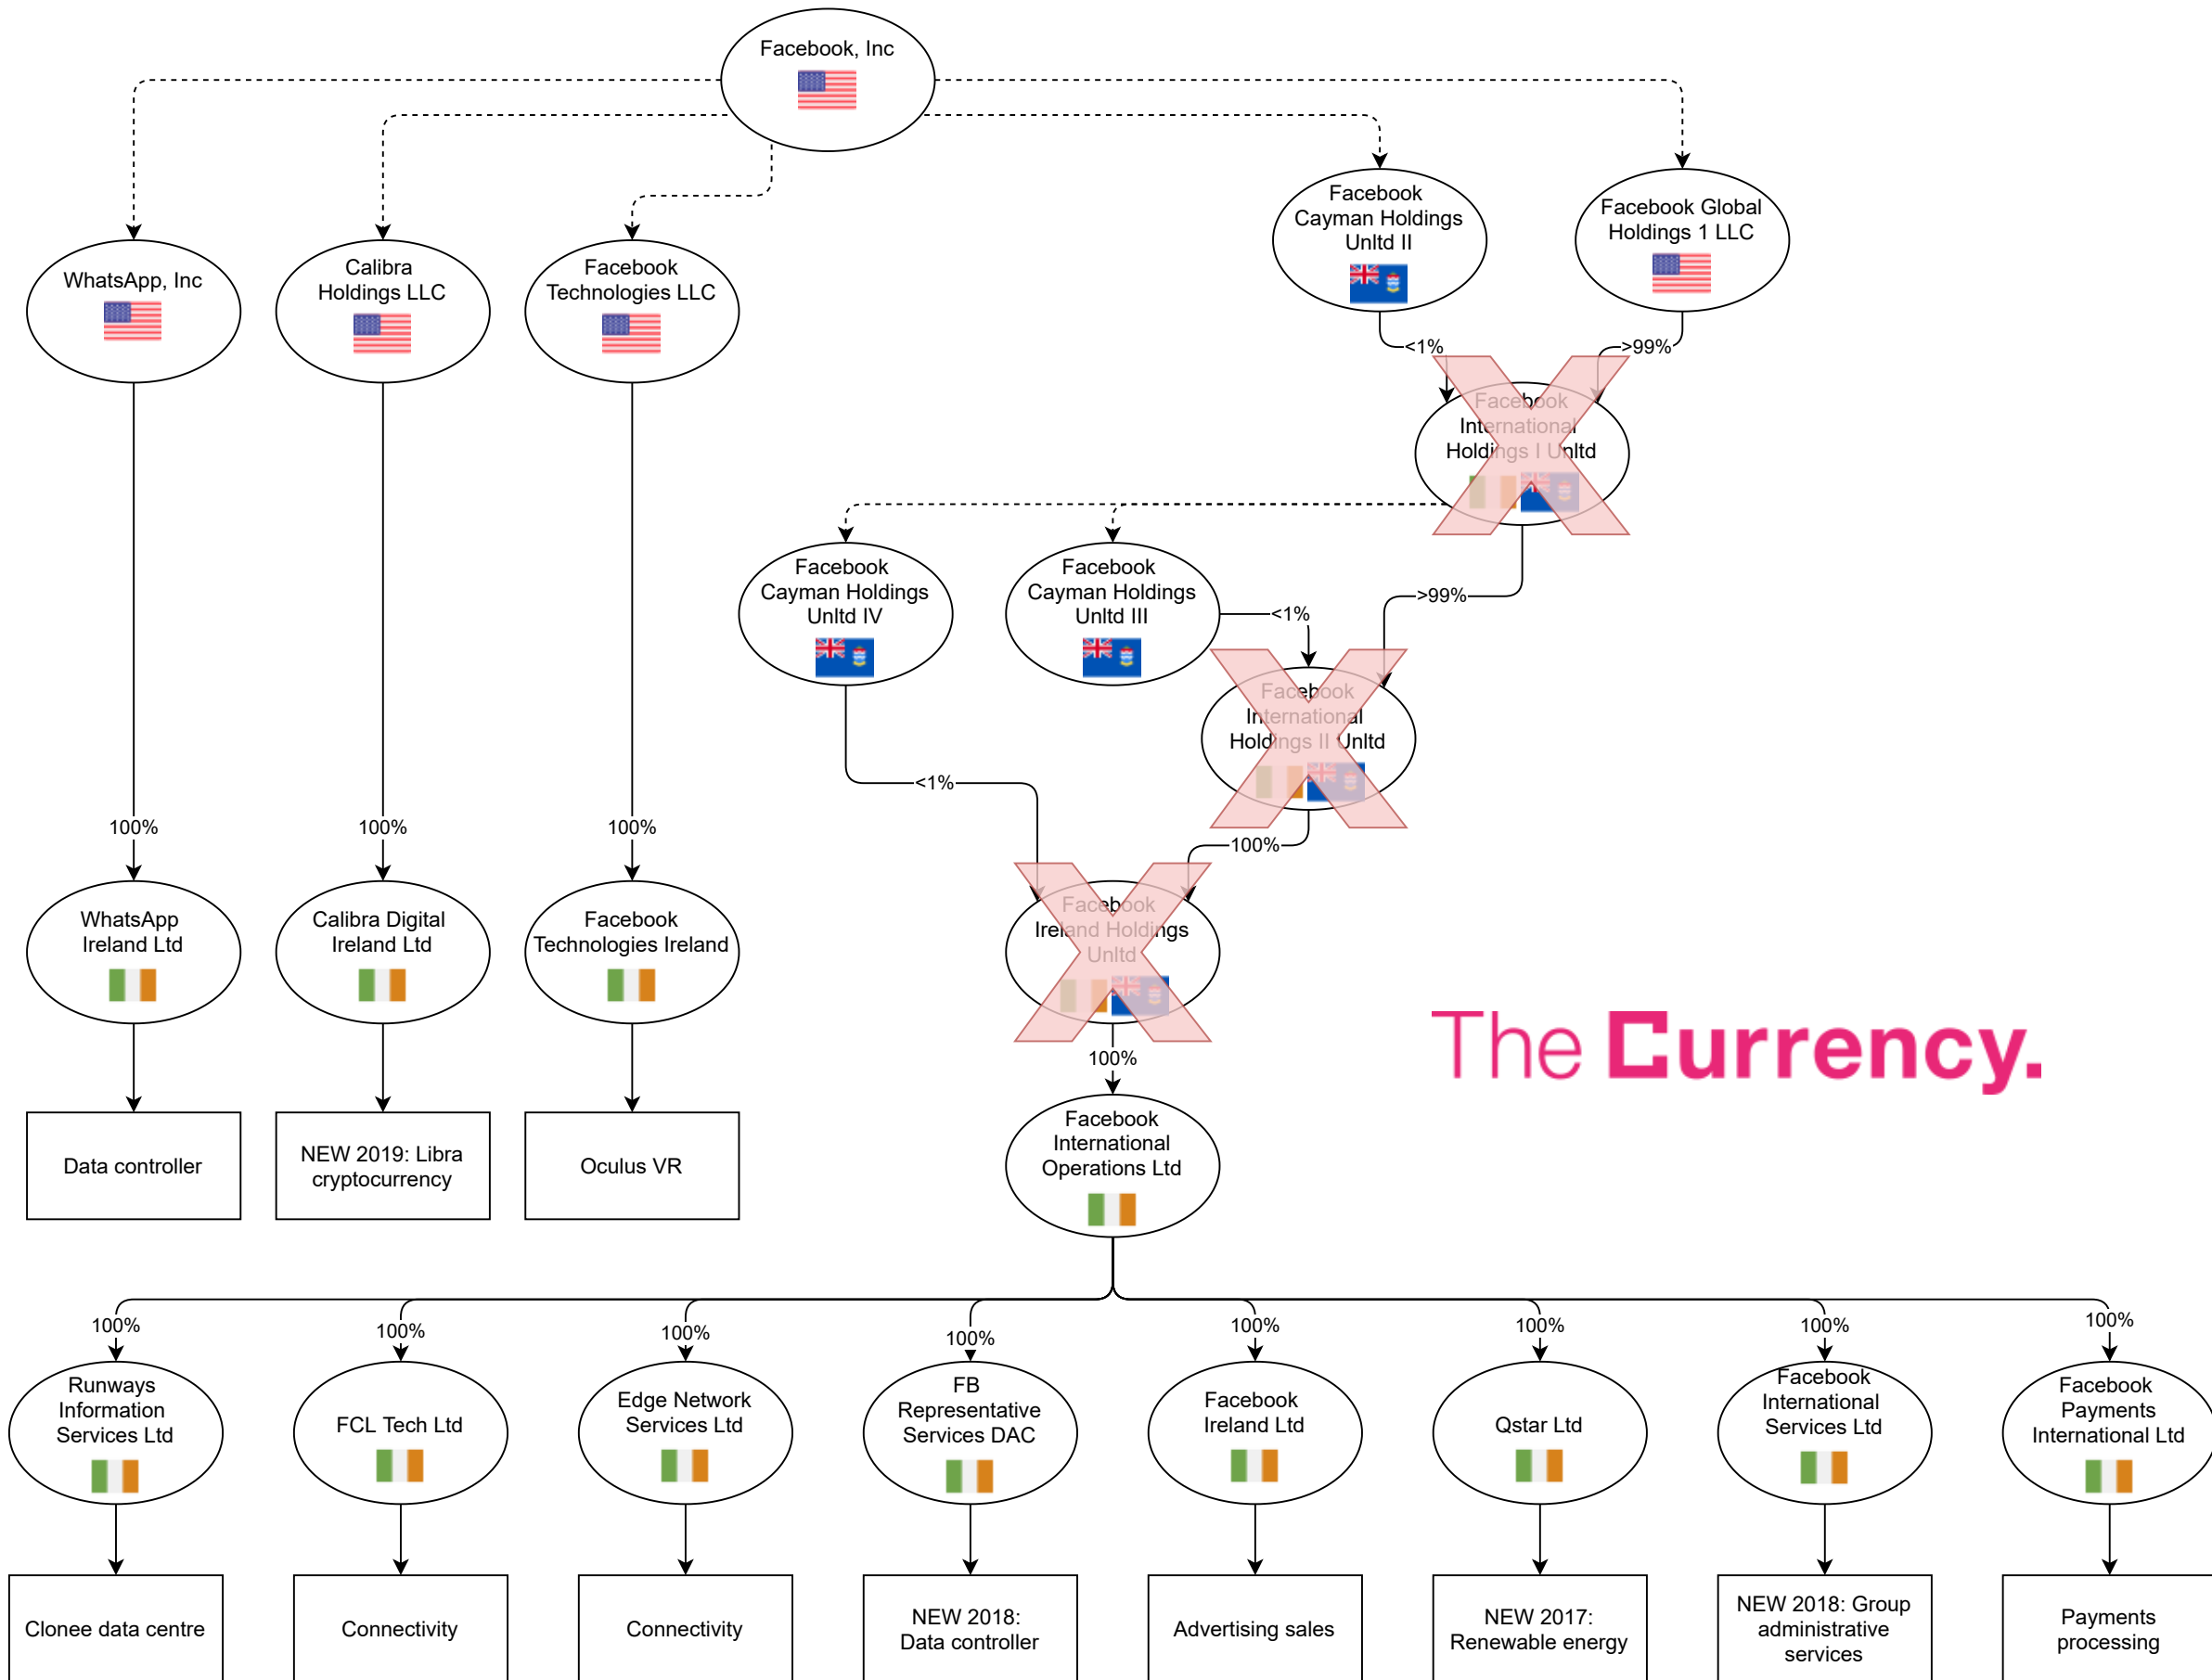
Facebook, Inc

WhatsApp, Inc

Calibra Holdings LLC

Facebook Technologies LLC

Facebook Cayman Holdings Unltd II

Facebook Global Holdings 1 LLC

<1%

>99%

Facebook International Holdings I Unltd

Facebook Cayman Holdings Unltd IV

Facebook Cayman Holdings Unltd III

<1%

>99%

Facebook International Holdings II Unltd

<1%

100%

100%

100%

100%

WhatsApp Ireland Ltd

Calibra Digital Ireland Ltd

Facebook Technologies Ireland

Facebook Ireland Holdings Unltd

The Currency.

100%

Data controller

NEW 2019: Libra cryptocurrency

Oculus VR

Facebook International Operations Ltd

100%

100%

100%

100%

100%

100%

100%

100%

Runways Information Services Ltd

FCL Tech Ltd

Edge Network Services Ltd

FB Representative Services DAC

Facebook Ireland Ltd

Qstar Ltd

Facebook International Services Ltd

Facebook Payments International Ltd

Clonee data centre

Connectivity

Connectivity

NEW 2018: Data controller

Advertising sales

NEW 2017: Renewable energy

NEW 2018: Group administrative services

Payments processing